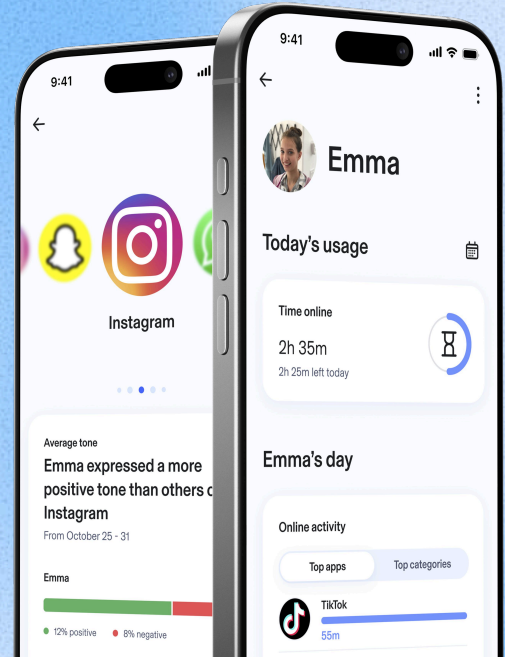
9:41

Instagram

Average tone

Emma expressed a more positive tone than others o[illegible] Instagram

From October 25 - 31

Emma

12% positive

8% negative

9:41

Emma

Today's usage

Time online

2h 35m

2h 25m left today

Emma's day

Online activity

Top apps

Top categories

TikTok

55m